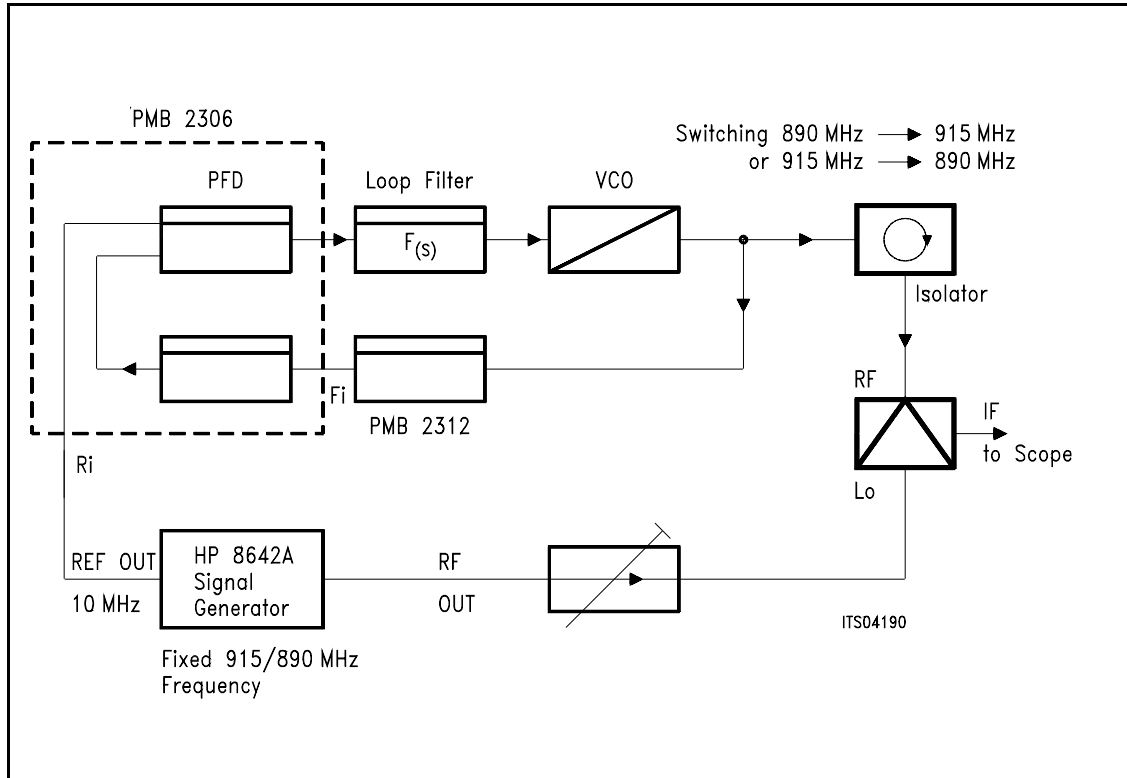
PMB 2306

Switching 890 MHz → 915 MHz
or 915 MHz → 890 MHz

PFD

Loop Filter

$F_{(s)}$

VCO

Isolator

RF

IF
to Scope

Fi

PMB 2312

Ri

Lo

REF OUT

10 MHz

HP 8642A
Signal
Generator

RF

OUT

ITS04190

Fixed 915/890 MHz
Frequency